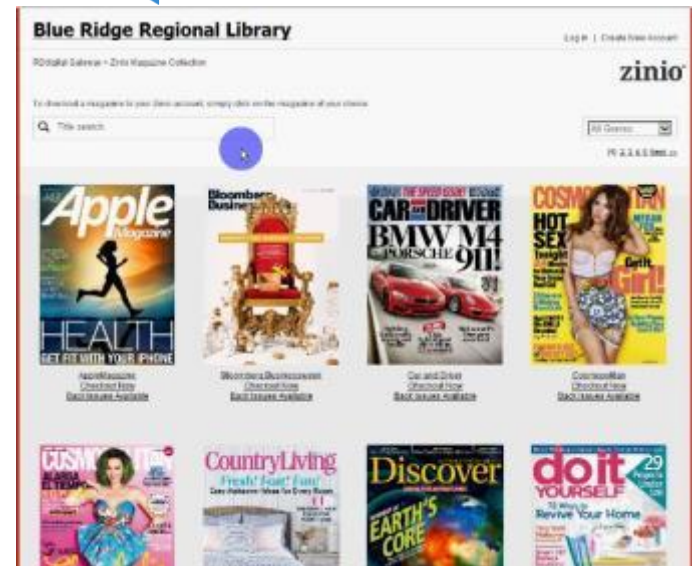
Blue Ridge Regional Library

Log in | Create New Account

RBdigital Gateway » Zinio Magazine Collection

zinio

To download a magazine to your Zinio account, simply click on the magazine of your choice.

Title search

All Genres

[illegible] 2 3 4 5 Next »

Apple Magazine

HEALTH

GET FIT WITH YOUR IPHONE

AppleMagazine
Checkout Now
Back Issues Available

Bloomberg Business

Bloomberg Businessweek
Checkout Now
Back Issues Available

CAR and DRIVER

BMW M4

PORSCHE 911!

Car and Driver
Checkout Now
Back Issues Available

COSMOPOLITAN

HOT SEX

Get It, Girl!

Cosmopolitan
Checkout Now
Back Issues Available

COSMOPOLITAN

CountryLiving

Fresh! Fast! Fun!

Discover

EARTH'S CORE

do it YOURSELF

Revive Your Home

29